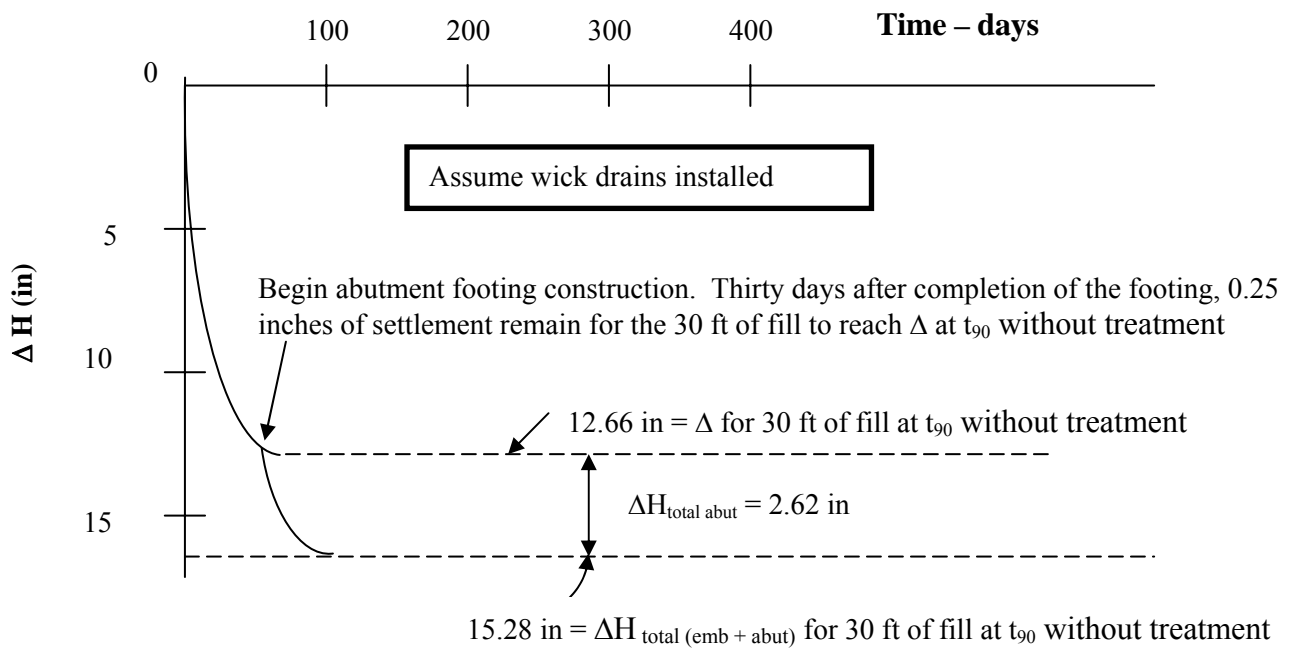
100 200 300 400 **Time – days**

0

Assume wick drains installed

5

**ΔH (in)**

Begin abutment footing construction. Thirty days after completion of the footing, 0.25 inches of settlement remain for the 30 ft of fill to reach Δ at $t_{90}$ without treatment

10

12.66 in = Δ for 30 ft of fill at $t_{90}$ without treatment

$\Delta H_{\text{total abut}}$ = 2.62 in

15

15.28 in = $\Delta H_{\text{total (emb + abut)}}$ for 30 ft of fill at $t_{90}$ without treatment